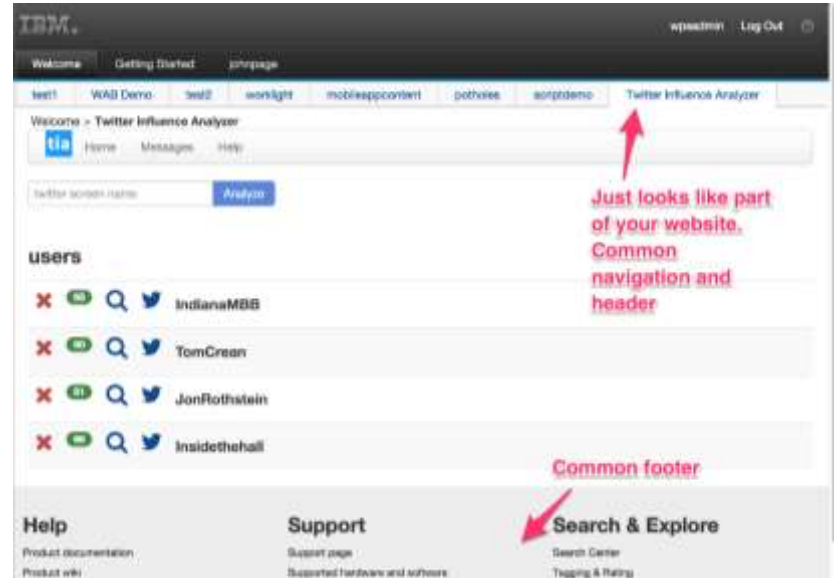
IBM.

wpsadmin Log Out

Welcome Getting Started johnpage

test1 WAB Demo test2 worklight mobileappcontent potholes scriptdemo Twitter Influence Analyzer

Welcome > Twitter Influence Analyzer

tia Home Messages Help

twitter screen name Analyze

Just looks like part of your website. Common navigation and header

users

IndianaMBB

TomCrean

JonRothstein

Insidethehall

Common footer

Help
Product documentation
Product wiki

Support
Support page
Supported hardware and software

Search & Explore
Search Center
Tagging & Rating